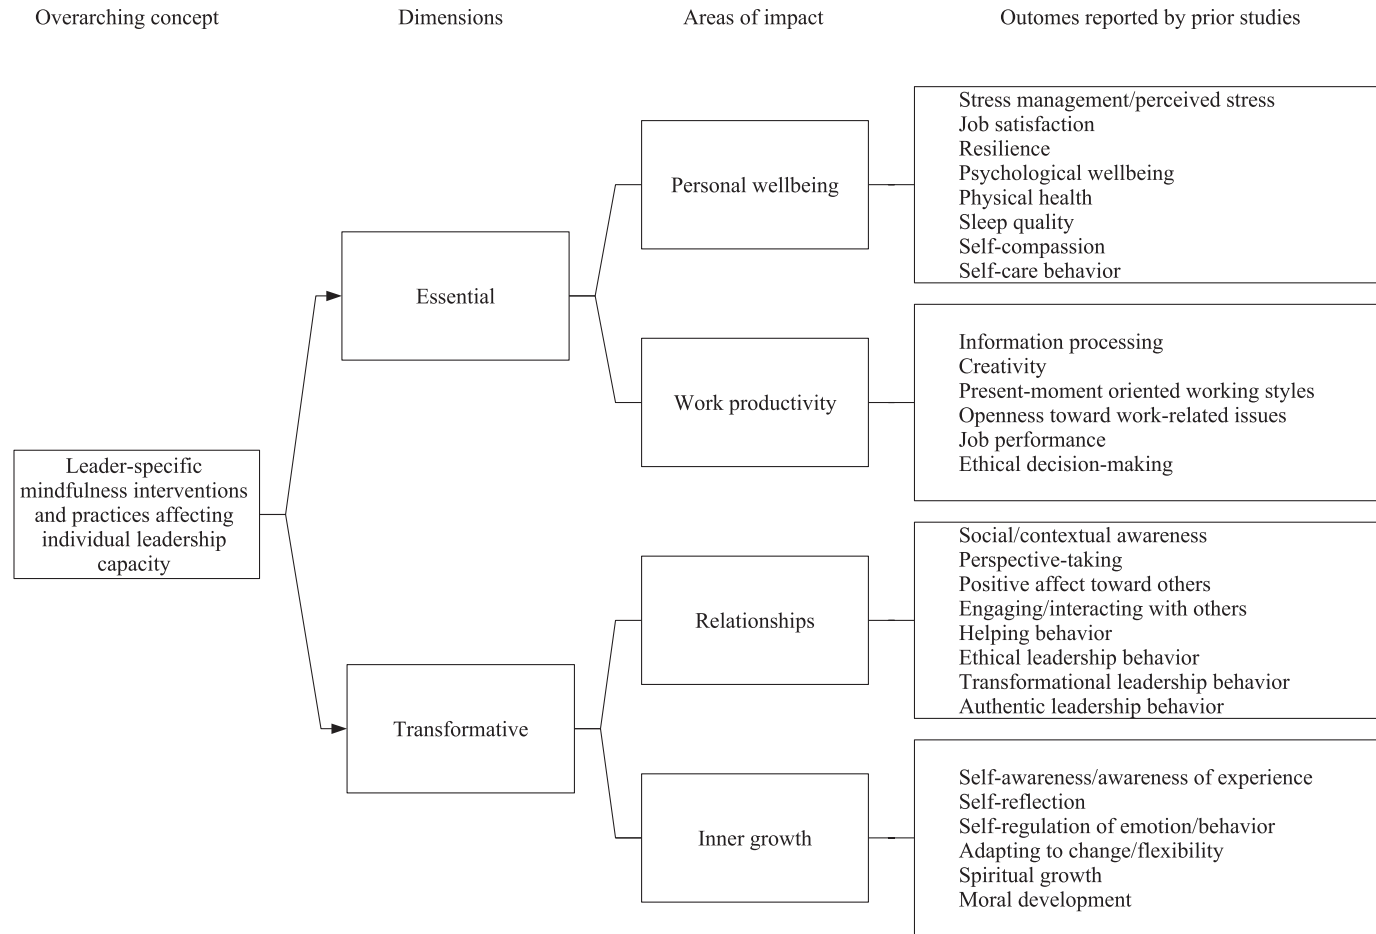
Overarching concept

Dimensions

Areas of impact

Outomes reported by prior studies

Leader-specific mindfulness interventions and practices affecting individual leadership capacity

Essential

Transformative

Personal wellbeing

Work productivity

Relationships

Inner growth

Stress management/perceived stress
Job satisfaction
Resilience
Psychological wellbeing
Physical health
Sleep quality
Self-compassion
Self-care behavior

Information processing
Creativity
Present-moment oriented working styles
Openness toward work-related issues
Job performance
Ethical decision-making

Social/contextual awareness
Perspective-taking
Positive affect toward others
Engaging/interacting with others
Helping behavior
Ethical leadership behavior
Transformational leadership behavior
Authentic leadership behavior

Self-awareness/awareness of experience
Self-reflection
Self-regulation of emotion/behavior
Adapting to change/flexibility
Spiritual growth
Moral development